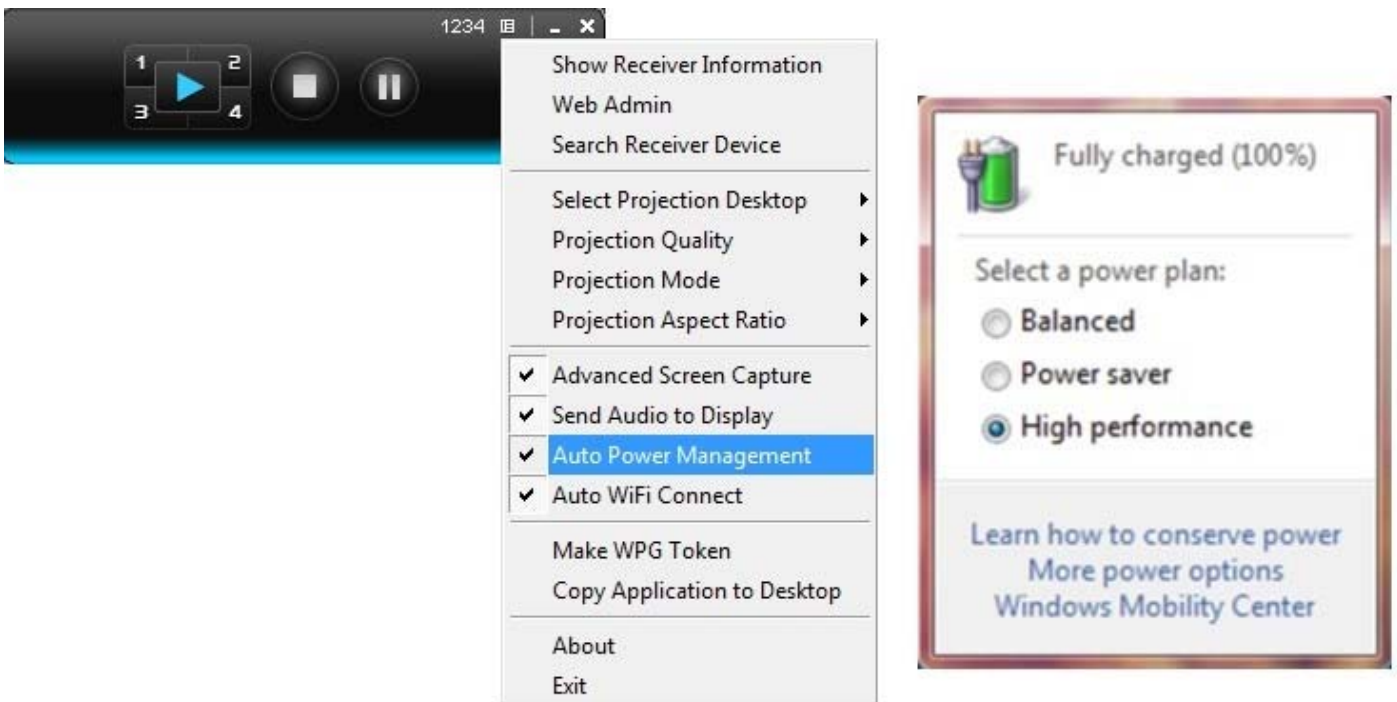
1234

1 2
3 4

Show Receiver Information
Web Admin
Search Receiver Device

Select Projection Desktop
Projection Quality
Projection Mode
Projection Aspect Ratio

Advanced Screen Capture
Send Audio to Display
Auto Power Management
Auto WiFi Connect

Make WPG Token
Copy Application to Desktop

About
Exit

Fully charged (100%)

Select a power plan:
Balanced
Power saver
High performance

Learn how to conserve power
More power options
Windows Mobility Center